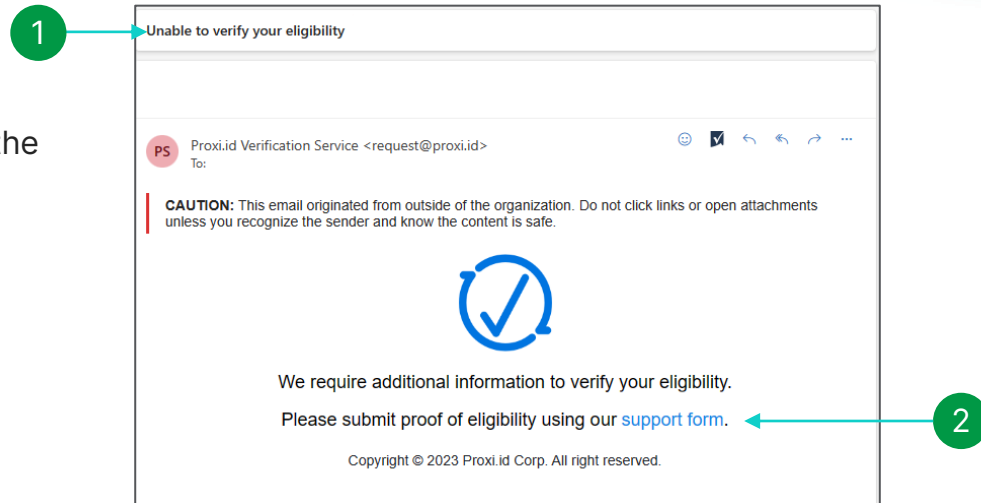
1

Unable to verify your eligibility

he

PS

Proxi.id Verification Service <request@proxi.id>
To:

CAUTION: This email originated from outside of the organization. Do not click links or open attachments unless you recognize the sender and know the content is safe.

We require additional information to verify your eligibility.

Please submit proof of eligibility using our support form.

2

Copyright © 2023 Proxi.id Corp. All right reserved.